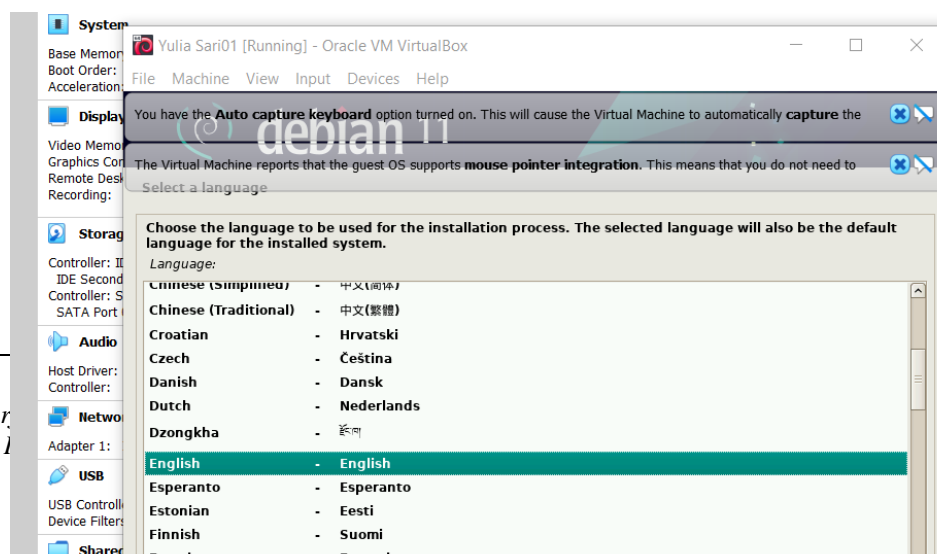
System
Base Memor
Boot Order:
Acceleration

Display
Video Memo
Graphics Co
Remote Desk
Recording:

Storag
Controller: I
IDE Second
Controller: S
SATA Port

Audio
Host Driver:
Controller:

Netwo
Adapter 1:

USB
USB Controll
Device Filters

Shared

Yulia Sari01 [Running] - Oracle VM VirtualBox

File Machine View Input Devices Help

You have the **Auto capture keyboard** option turned on. This will cause the Virtual Machine to automatically **capture** the

debian 11

The Virtual Machine reports that the guest OS supports **mouse pointer integration**. This means that you do not need to

Select a language

Choose the language to be used for the installation process. The selected language will also be the default language for the installed system.

Language:

| | | |
|---|---|---|
| Chinese (Simplified) | - | 中文(简体) |
| Chinese (Traditional) | - | 中文(繁體) |
| Croatian | - | Hrvatski |
| Czech | - | Čeština |
| Danish | - | Dansk |
| Dutch | - | Nederlands |
| Dzongkha | - | རྫོང་ཁ |
| English | - | English |
| Esperanto | - | Esperanto |
| Estonian | - | Eesti |
| Finnish | - | Suomi |

r
I